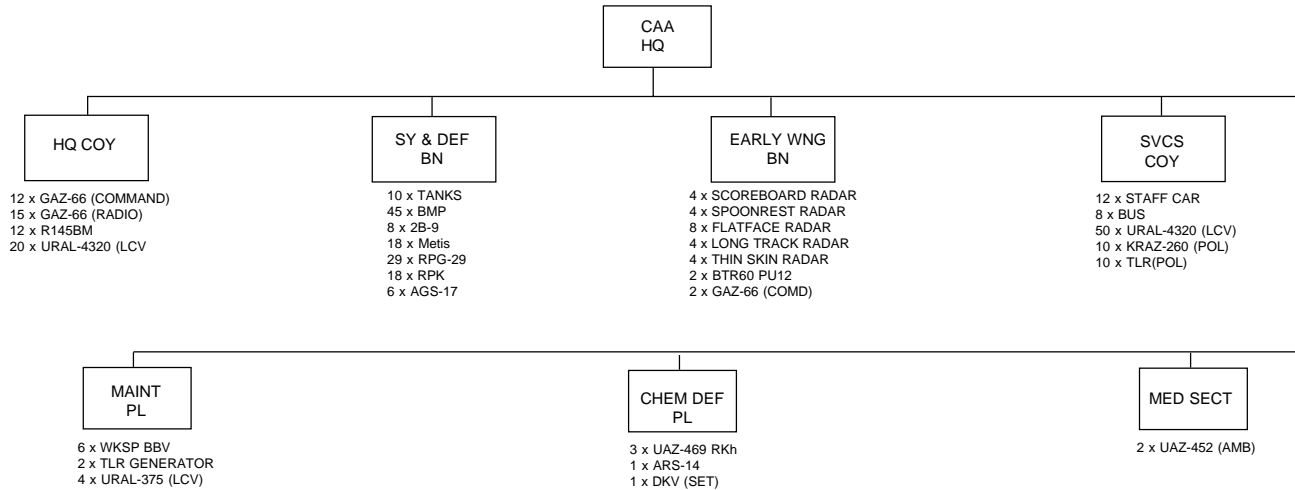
CAA
HQ

HQ COY

12 x GAZ-66 (COMMAND)
15 x GAZ-66 (RADIO)
12 x R145BM
20 x URAL-4320 (LCV

SY & DEF
BN

10 x TANKS
45 x BMP
8 x 2B-9
18 x Metis
29 x RPG-29
18 x RPK
6 x AGS-17

EARLY WNG
BN

4 x SCOREBOARD RADAR
4 x SPOONREST RADAR
8 x FLATFACE RADAR
4 x LONG TRACK RADAR
4 x THIN SKIN RADAR
2 x BTR60 PU12
2 x GAZ-66 (COMD)

SVCS
COY

12 x STAFF CAR
8 x BUS
50 x URAL-4320 (LCV)
10 x KRAZ-260 (POL)
10 x TLR(POL)

MAINT
PL

6 x WKSP BBV
2 x TLR GENERATOR
4 x URAL-375 (LCV)

CHEM DEF
PL

3 x UAZ-469 RKh
1 x ARS-14
1 x DKV (SET)

MED SECT

2 x UAZ-452 (AMB)